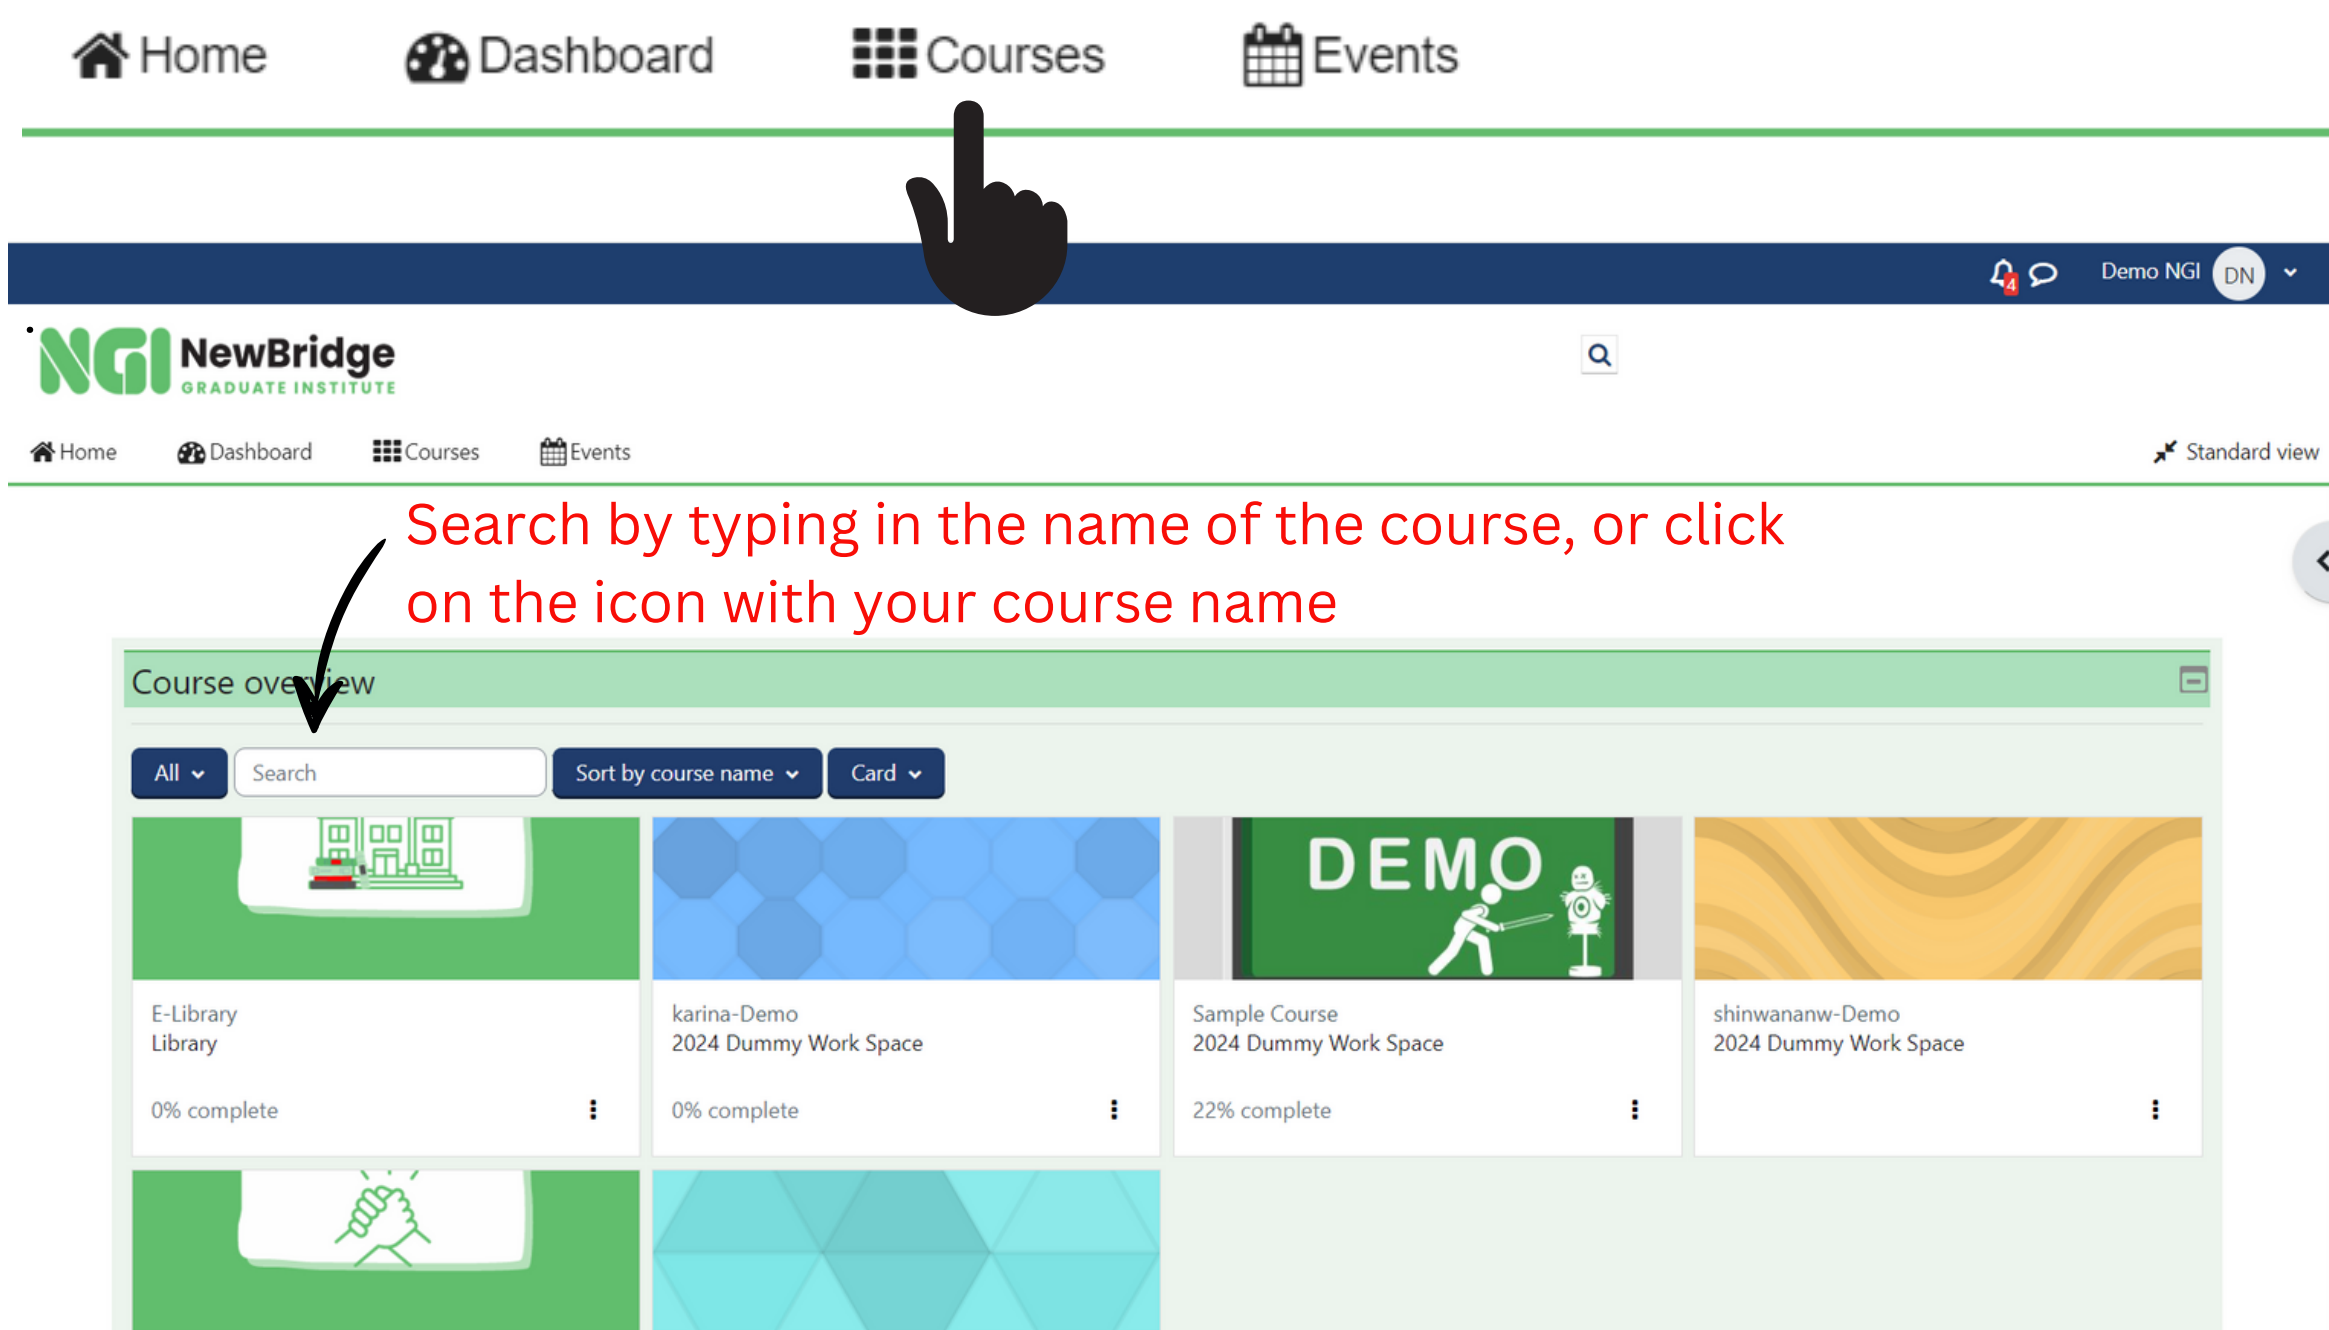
Home Dashboard Courses Events

4 Demo NGI DN

NGI NewBridge GRADUATE INSTITUTE

Home Dashboard Courses Events Standard view

Search by typing in the name of the course, or click on the icon with your course name

Course overview

All Search Sort by course name Card

DEMO

E-Library
Library
0% complete

karina-Demo
2024 Dummy Work Space
0% complete

Sample Course
2024 Dummy Work Space
22% complete

shinwananw-Demo
2024 Dummy Work Space